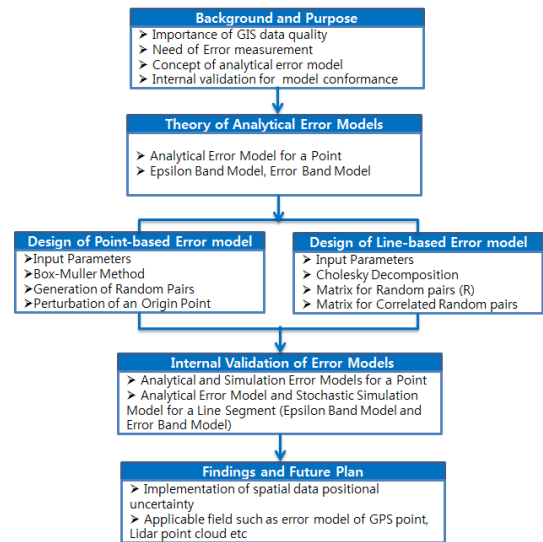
Background and Purpose
➢ Importance of GIS data quality
➢ Need of Error measurement
➢ Concept of analytical error model
➢ Internal validation for model conformance

Theory of Analytical Error Models
➢ Analytical Error Model for a Point
➢ Epsilon Band Model, Error Band Model

Design of Point-based Error model
➢Input Parameters
➢Box-Muller Method
➢Generation of Random Pairs
➢Perturbation of an Origin Point

Design of Line-based Error model
➢ Input Parameters
➢ Cholesky Decomposition
➢ Matrix for Random pairs (R)
➢ Matrix for Correlated Random pairs

Internal Validation of Error Models
➢ Analytical and Simulation Error Models for a Point
➢ Analytical Error Model and Stochastic Simulation Model for a Line Segment (Epsilon Band Model and Error Band Model)

Findings and Future Plan
➢ Implementation of spatial data positional uncertainty
➢ Applicable field such as error model of GPS point, Lidar point cloud etc